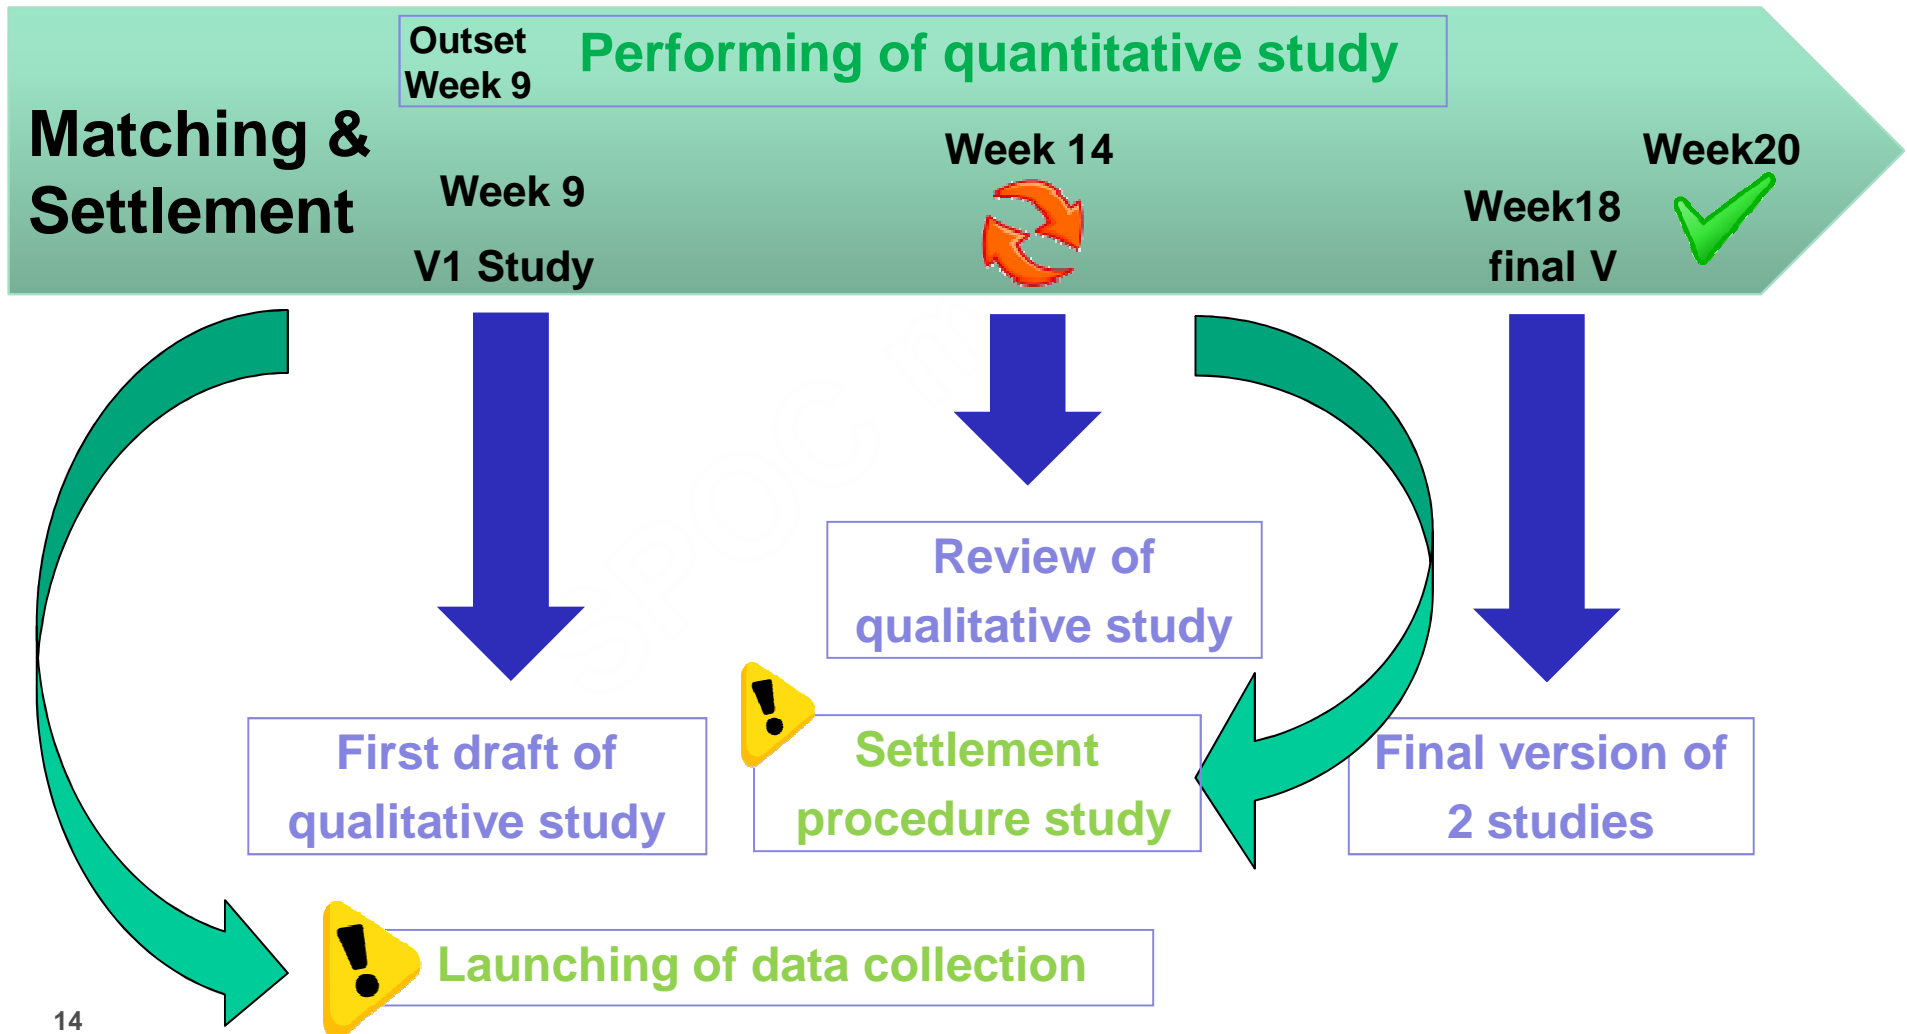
Matching & Settlement

Outset Week 9

Performing of quantitative study

Week 9

V1 Study

Week 14

Week18

final V

Week20

Review of qualitative study

First draft of qualitative study

Settlement procedure study

Final version of 2 studies

Launching of data collection

14